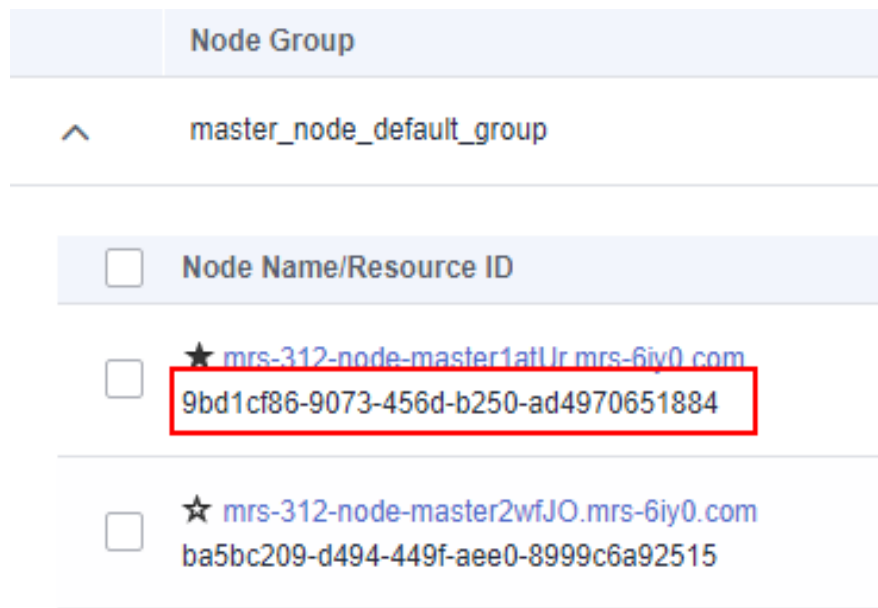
Node Group

master_node_default_group

Node Name/Resource ID

★ mrs-312-node-master1atUr.mrs-6iy0.com
9bd1cf86-9073-456d-b250-ad4970651884

☆ mrs-312-node-master2wfJO.mrs-6iy0.com
ba5bc209-d494-449f-aee0-8999c6a92515